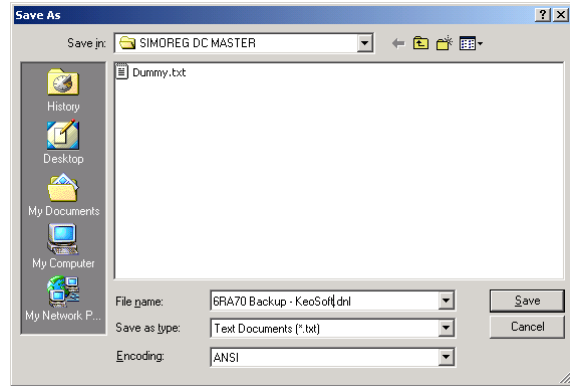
Save As

?
X

Save in:
SIMOREG DC MASTER

Dummy.txt

History
Desktop
My Documents
My Computer
My Network P...

File name:
6RA70 Backup - KeoSoft.dnl
Save

Save as type:
Text Documents (*.txt)
Cancel

Encoding:
ANSI